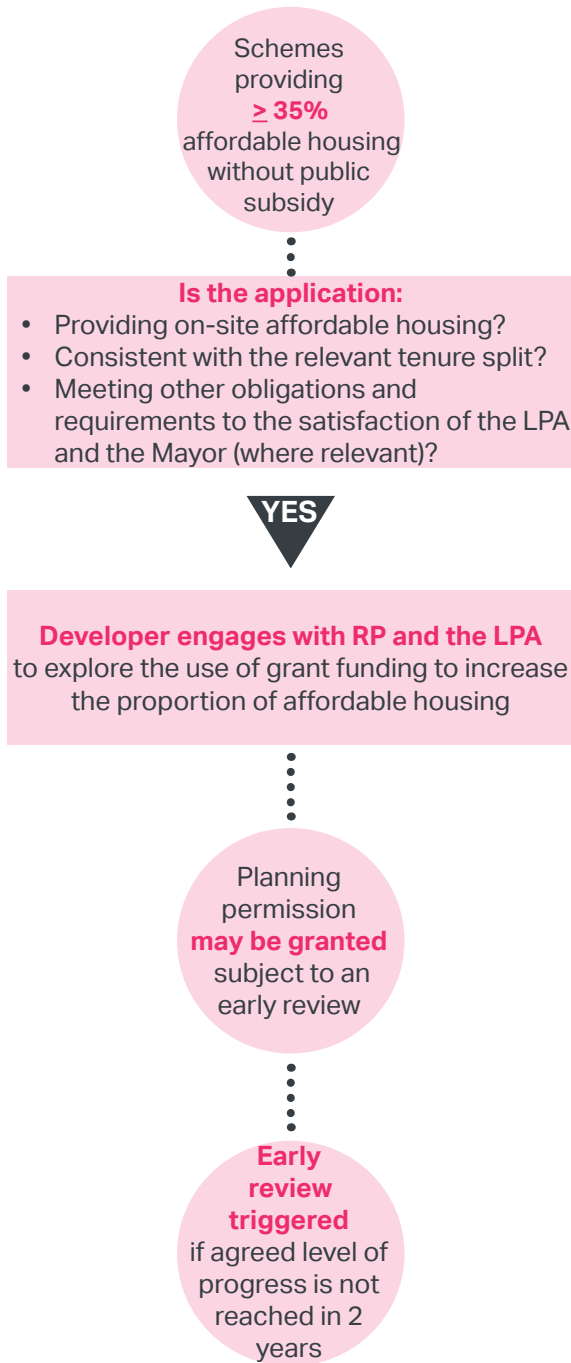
Schemes providing $\geq$ 35% affordable housing without public subsidy

Is the application:
- Providing on-site affordable housing?
- Consistent with the relevant tenure split?
- Meeting other obligations and requirements to the satisfaction of the LPA and the Mayor (where relevant)?

YES

Developer engages with RP and the LPA to explore the use of grant funding to increase the proportion of affordable housing

Planning permission may be granted subject to an early review

Early review triggered if agreed level of progress is not reached in 2 years